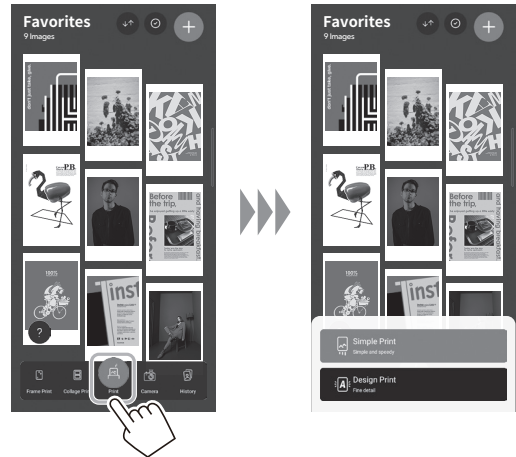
Favorites
9 Images

don't just take, give.

PB

before the trip.

and traveling breakfast

inst

?

Frame Print
Collage Print
Print
Camera
History

Favorites
9 Images

Simple Print
Simple and speedy

Design Print
Fine detail